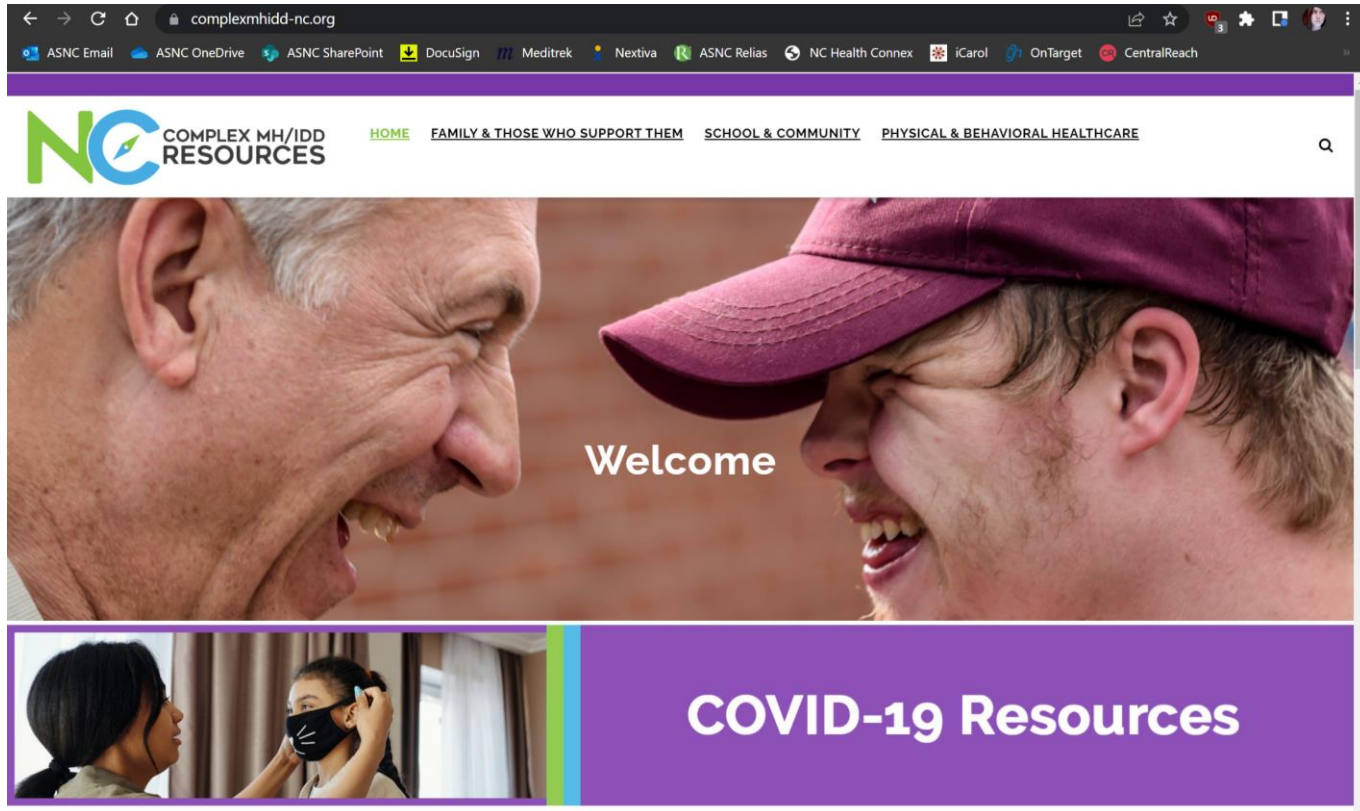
complexmhidd-nc.org

ASNC Email ASNC OneDrive ASNC SharePoint DocuSign Meditrek Nextiva ASNC Relias NC Health Connex iCarol OnTarget CentralReach

NC COMPLEX MH/IDD RESOURCES

HOME FAMILY & THOSE WHO SUPPORT THEM SCHOOL & COMMUNITY PHYSICAL & BEHAVIORAL HEALTHCARE

Welcome

COVID-19 Resources